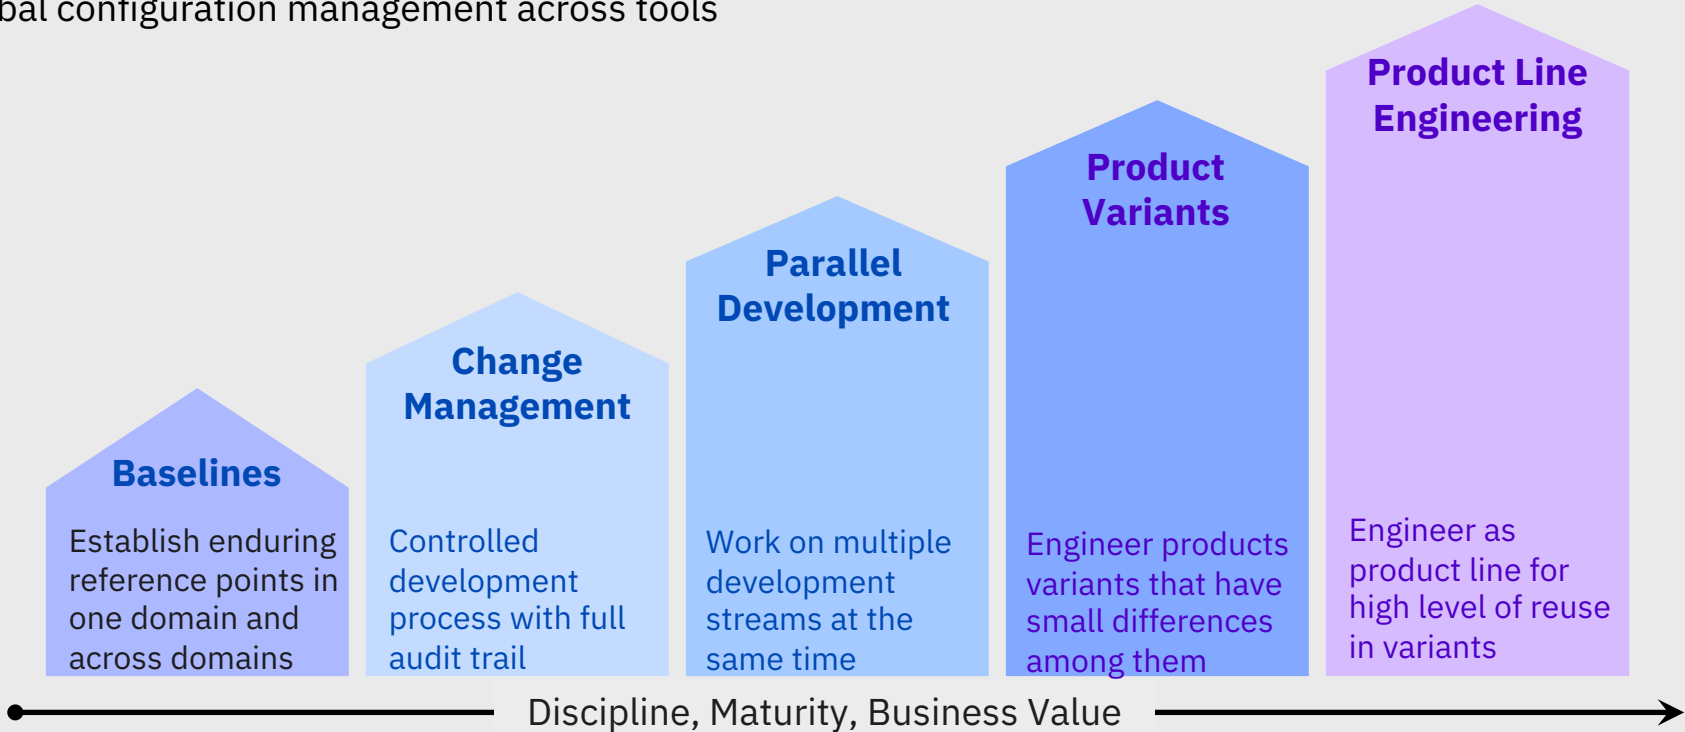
bal configuration management across tools

Baselines

Establish enduring reference points in one domain and across domains

Change Management

Controlled development process with full audit trail

Parallel Development

Work on multiple development streams at the same time

Product Variants

Engineer products variants that have small differences among them

Product Line Engineering

Engineer as product line for high level of reuse in variants

Discipline, Maturity, Business Value